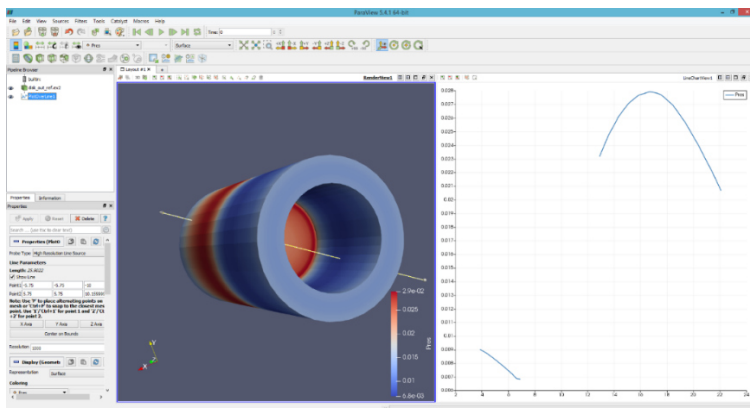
ParaView 5.4.1 64-bit

File Edit View Sources Filters Tools Catalyst Macros Help

Time: 0

Pres

Surface

Pipeline Browser

builtin:

disk_out_ref.ex2

PlotOverLine1

Layout #1

RenderView1

LineChartView1

Properties Information

Properties

Apply Reset Delete ?

Search ... (use Esc to clear text)

Properties (PlotO

Probe Type High Resolution Line Source

Line Parameters

Length: 28.6022

Show Line

Point1 -5.75 -5.75 -10

Point2 5.75 5.75 10.15839

Note: Use 'P' to place alternating points on mesh or 'Ctrl+P' to snap to the closest mesh point. Use '1'/'Ctrl+1' for point 1 and '2'/'Ctrl+2' for point 2.

X Axis Y Axis Z Axis

Center on Bounds

Resolution 1000

Display (Geometr

Representation Surface

Coloring

Pres

2.9e-02

0.025

0.02

0.015

0.01

6.8e-03

Pres

Pres

0.028
0.027
0.026
0.025
0.024
0.023
0.022
0.021
0.02
0.019
0.018
0.017
0.016
0.015
0.014
0.013
0.012
0.011
0.01
0.009
0.008
0.007
0.006

0 2 4 6 8 10 12 14 16 18 20 22 24 26 28